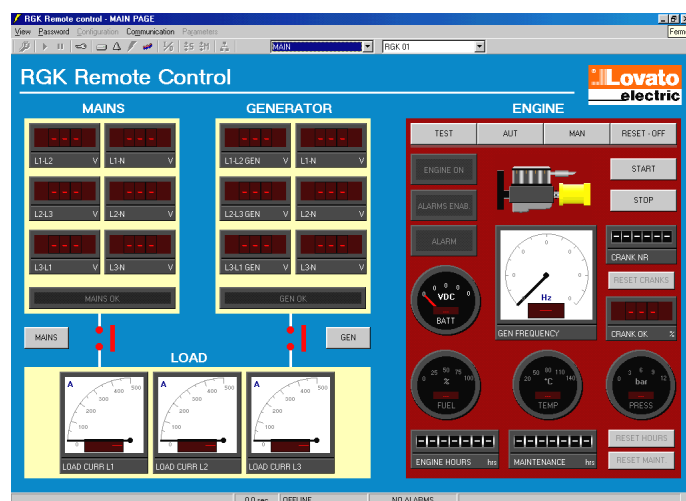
RGK Remote control - MAIN PAGE

View Password Configuration Communication Parameters

MAIN
RGK 01

Ferm

RGK Remote Control

Lovato electric

MAINS

GENERATOR

ENGINE

L1-L2 V
L1-N V
L2-L3 V
L2-N V
L3-L1 V
L3-N V
MAINS OK

L1-L2 GEN V
L1-N V
L2-L3 GEN V
L2-N V
L3-L1 GEN V
L3-N V
GEN OK

TEST
AUT
MAN
RESET - OFF

ENGINE ON
ALARMS ENAB.
ALARM

START
STOP

CRANK NR
RESET CRANKS
CRANK OK %

VDC
BATT

Hz
GEN FREQUENCY

MAINS

GEN

LOAD

A
0 100 200 300 400 500
LOAD CURR L1

A
0 100 200 300 400 500
LOAD CURR L2

A
0 100 200 300 400 500
LOAD CURR L3

0 25 50 75 100
%
FUEL

20 50 80 110 140
°C
TEMP

0 3 6 9 12
bar
PRESS

ENGINE HOURS hrs
MAINTENANCE hrs

RESET HOURS
RESET MAINT

0.0 sec
OFFLINE
NO ALARMS